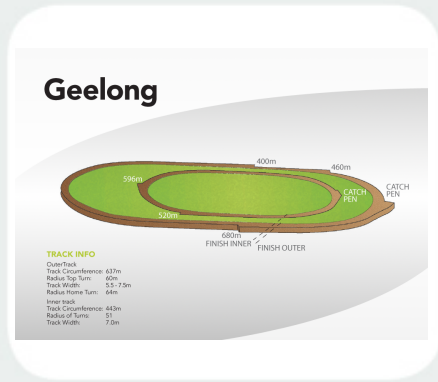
Geelong

400m
460m
596m
CATCH PEN
CATCH PEN
520m
680m
FINISH INNER
FINISH OUTER

TRACK INFO
OuterTrack
Track Circumference: 637m
Radius Top Turn: 60m
Track Width: 5.5–7.5m
Radius Home Turn: 64m
Inner track
Track Circumference: 443m
Radius of Turns: 51
Track Width: 7.0m